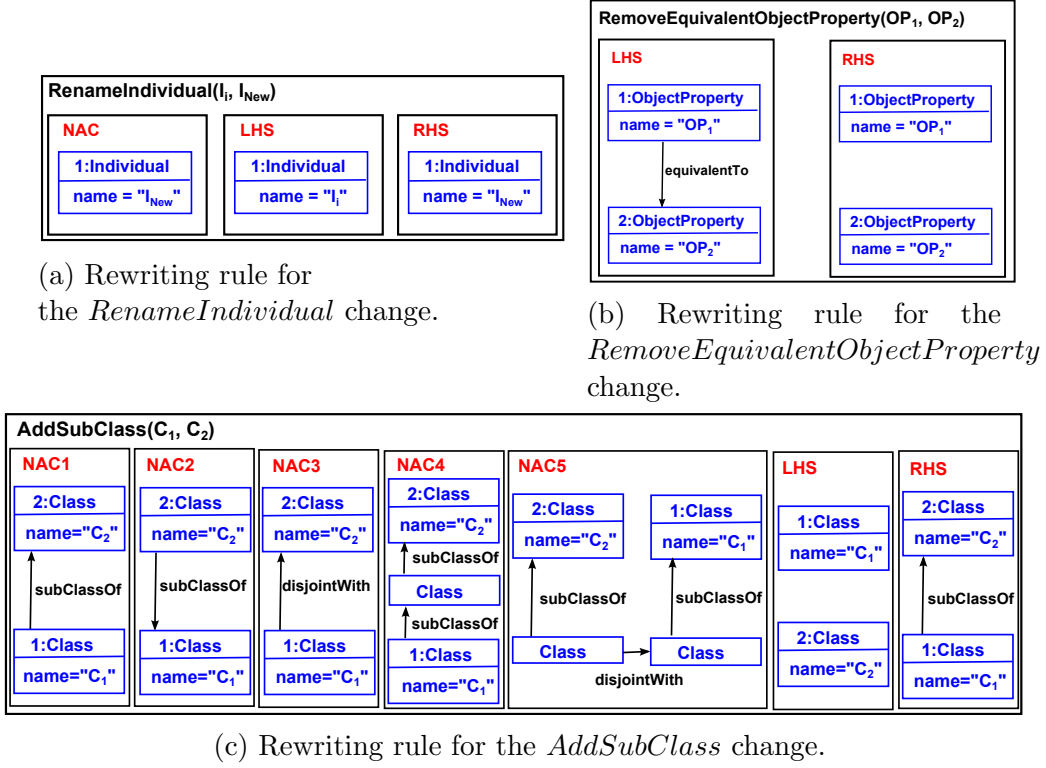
RemoveEquivalentObjectProperty($OP_1$, $OP_2$)

LHS

1:ObjectProperty
name = "$OP_1$"

equivalentTo

2:ObjectProperty
name = "$OP_2$"

RHS

1:ObjectProperty
name = "$OP_1$"

2:ObjectProperty
name = "$OP_2$"

RenameIndividual($I_i$, $I_{New}$)

NAC
1:Individual
name = "$I_{New}$"

LHS
1:Individual
name = "$I_i$"

RHS
1:Individual
name = "$I_{New}$"

(a) Rewriting rule for the $RenameIndividual$ change.

(b) Rewriting rule for the $RemoveEquivalentObjectProperty$ change.

AddSubClass($C_1$, $C_2$)

NAC1
2:Class
name="$C_2$"
subClassOf
1:Class
name="$C_1$"

NAC2
2:Class
name="$C_2$"
subClassOf
1:Class
name="$C_1$"

NAC3
2:Class
name="$C_2$"
disjointWith
1:Class
name="$C_1$"

NAC4
2:Class
name="$C_2$"
subClassOf
Class
subClassOf
1:Class
name="$C_1$"

NAC5
2:Class
name="$C_2$"
1:Class
name="$C_1$"
subClassOf
subClassOf
Class
Class
disjointWith

LHS
1:Class
name="$C_1$"
2:Class
name="$C_2$"

RHS
2:Class
name="$C_2$"
subClassOf
1:Class
name="$C_1$"

(c) Rewriting rule for the $AddSubClass$ change.